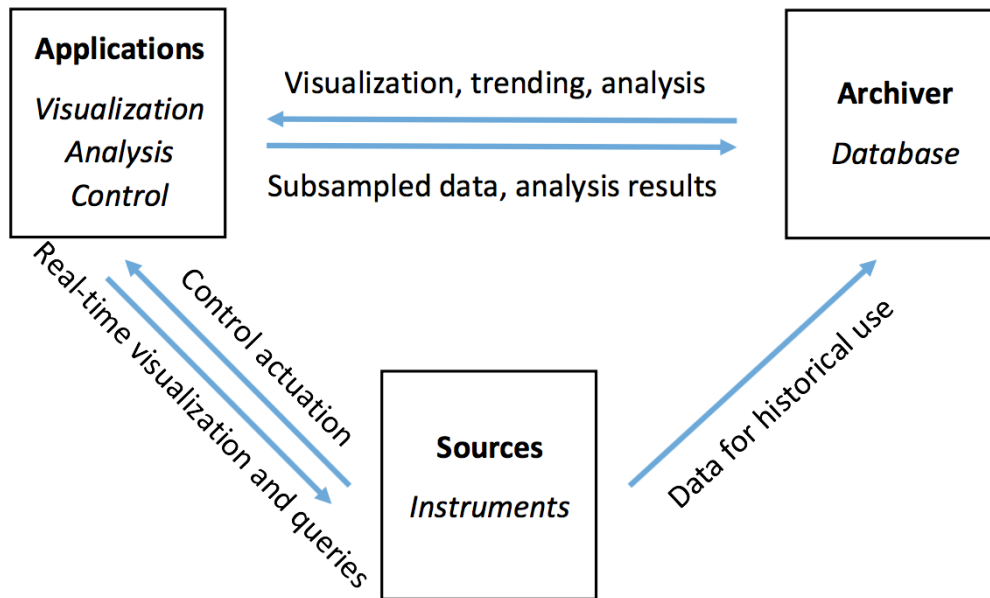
Applications
Visualization
Analysis
Control

Visualization, trending, analysis

Subsampled data, analysis results

Archiver
Database

Real-time visualization and queries

Control actuation

Sources
Instruments

Data for historical use